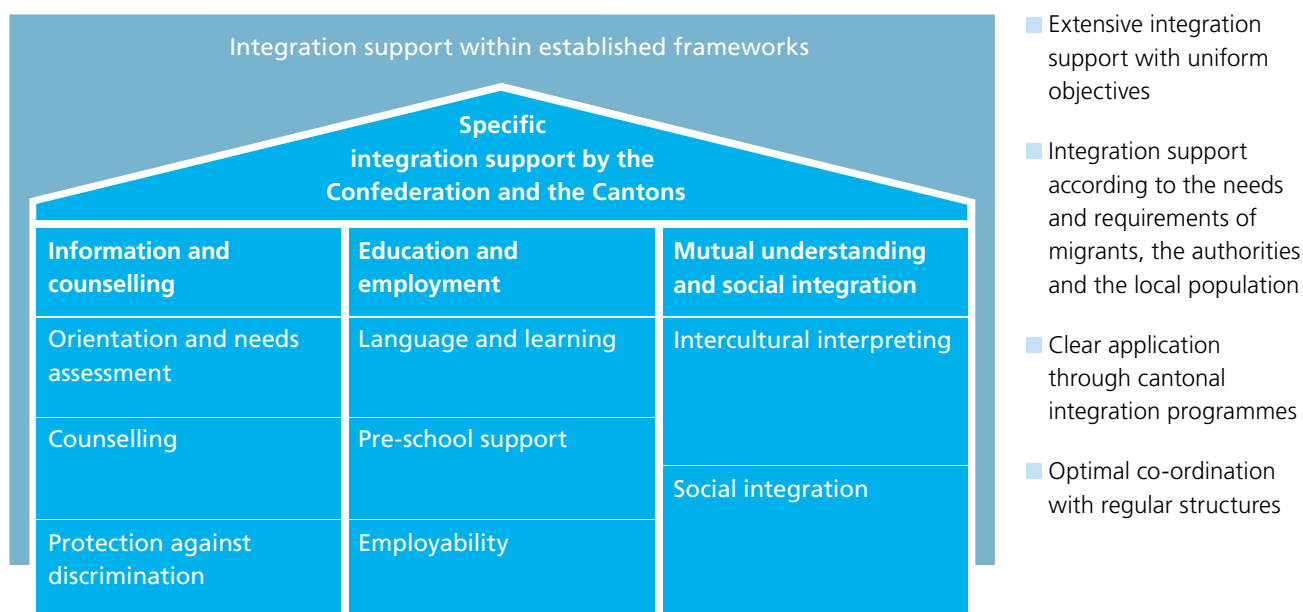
Integration support within established frameworks

Specific integration support by the Confederation and the Cantons

Information and counselling

Orientation and needs assessment

Counselling

Protection against discrimination

Education and employment

Language and learning

Pre-school support

Employability

Mutual understanding and social integration

Intercultural interpreting

Social integration

Extensive integration support with uniform objectives

Integration support according to the needs and requirements of migrants, the authorities and the local population

Clear application through cantonal integration programmes

Optimal co-ordination with regular structures